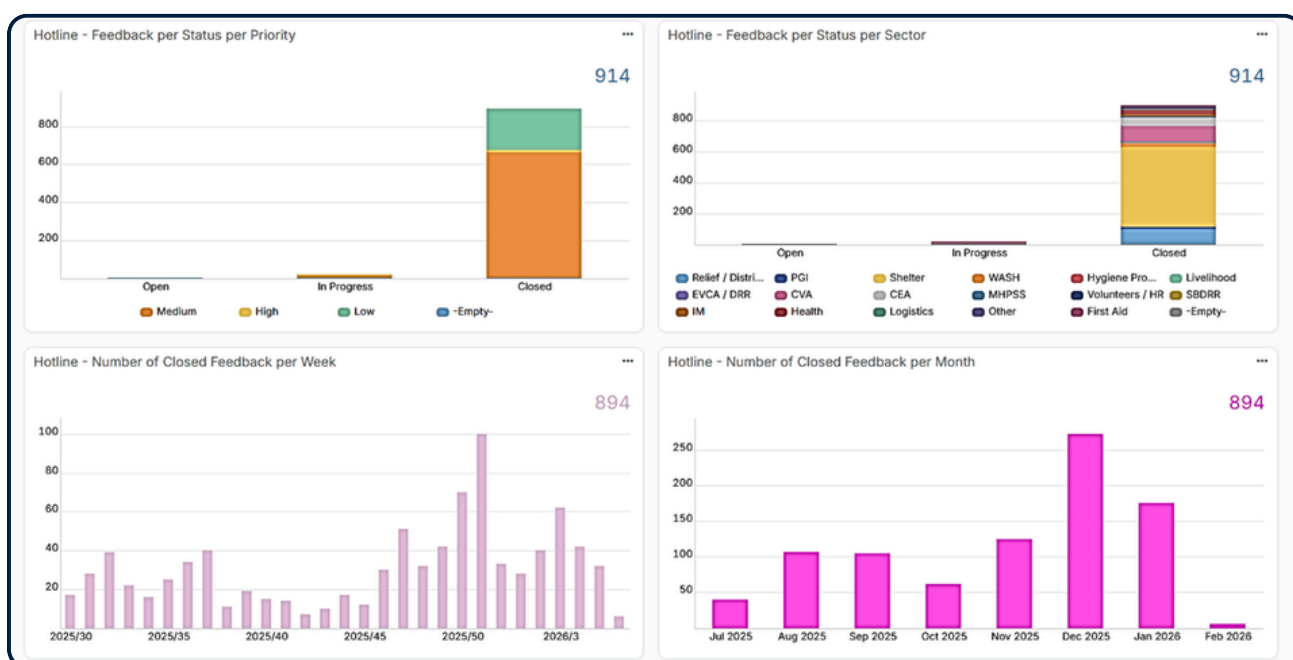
Hotline - Feedback per Status per Priority
...
914
800
600
400
200
Open
In Progress
Closed
Medium
High
Low
-Empty-

Hotline - Feedback per Status per Sector
...
914
800
600
400
200
Open
In Progress
Closed
Relief / Distri...
PGI
Shelter
WASH
Hygiene Pro...
Livelihood
EVCA / DRR
CVA
CEA
MHPSS
Volunteers / HR
SBDRR
IM
Health
Logistics
Other
First Aid
-Empty-

Hotline - Number of Closed Feedback per Week
...
894
100
80
60
40
20
2025/30
2025/35
2025/40
2025/45
2025/50
2026/3

Hotline - Number of Closed Feedback per Month
...
894
250
200
150
100
50
Jul 2025
Aug 2025
Sep 2025
Oct 2025
Nov 2025
Dec 2025
Jan 2026
Feb 2026